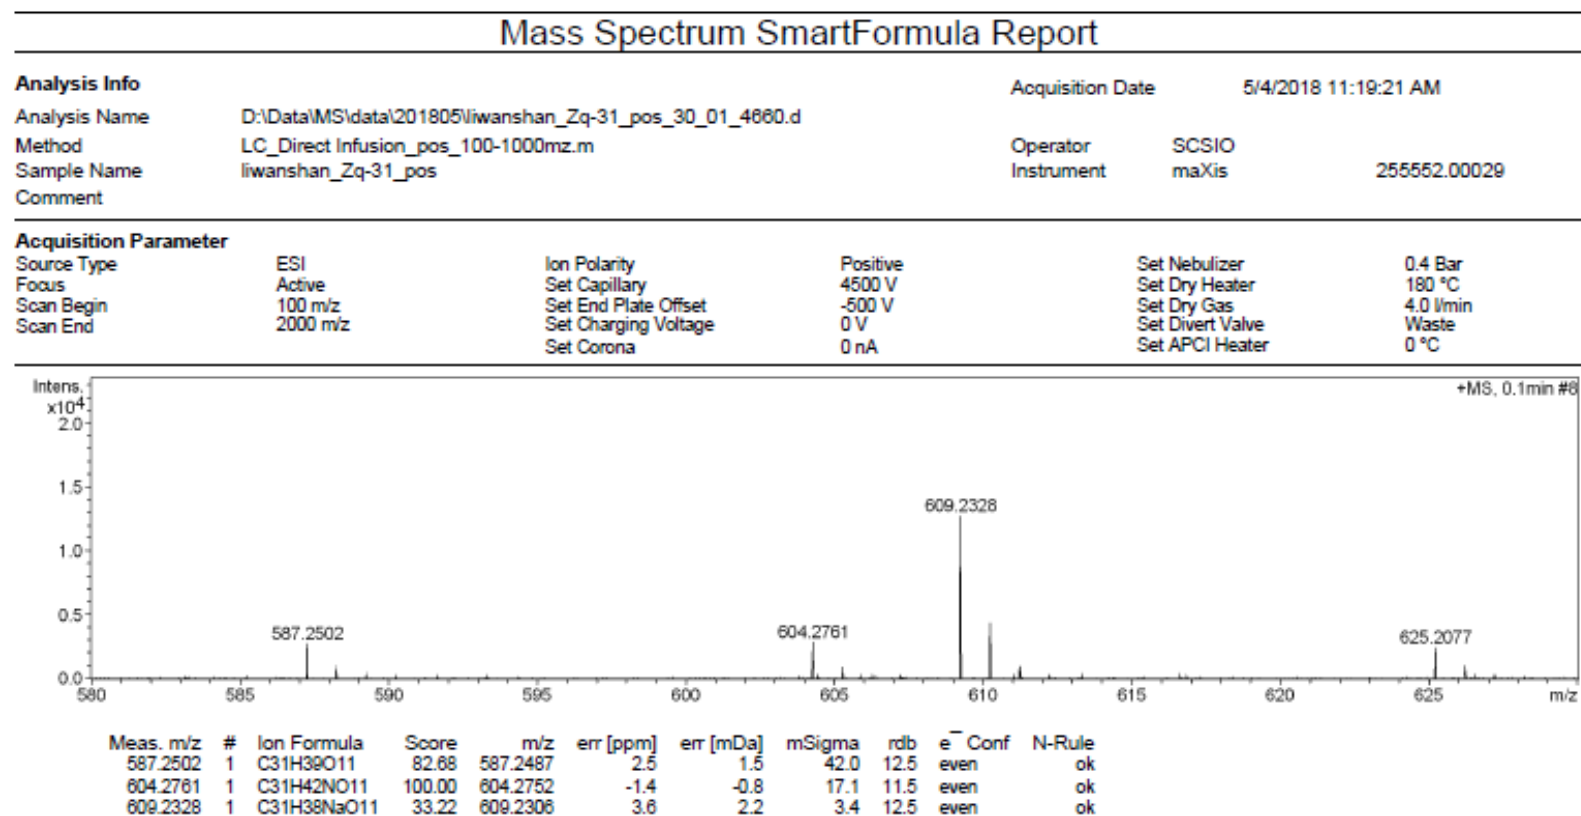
Mass Spectrum SmartFormula Report

Analysis Info

| | | | | |
|---|---|---|---|---|
| Analysis Name | D:\Data\MS\data\201805\liwanshan_Zq-31_pos_30_01_4660.d | Acquisition Date | 5/4/2018 11:19:21 AM | |
| Method | LC_Direct Infusion_pos_100-1000mz.m | Operator | SCSIO | |
| Sample Name | liwanshan_Zq-31_pos | Instrument | maXis | 255552.00029 |
| Comment | | | | |

Acquisition Parameter

| | | | | | |
|---|---|---|---|---|---|
| Source Type | ESI | Ion Polarity | Positive | Set Nebulizer | 0.4 Bar |
| Focus | Active | Set Capillary | 4500 V | Set Dry Heater | 180 °C |
| Scan Begin | 100 m/z | Set End Plate Offset | -500 V | Set Dry Gas | 4.0 l/min |
| Scan End | 2000 m/z | Set Charging Voltage | 0 V | Set Divert Valve | Waste |
| | | Set Corona | 0 nA | Set APCI Heater | 0 °C |

Intens. x$10^4$
2.0
1.5
1.0
0.5
0.0
+MS, 0.1min #6
609.2328
587.2502
604.2761
625.2077
580 585 590 595 600 605 610 615 620 625 m/z

| Meas. m/z | # | Ion Formula | Score | m/z | err [ppm] | err [mDa] | mSigma | rdb | e¯ Conf | N-Rule |
|---|---|---|---|---|---|---|---|---|---|---|
| 587.2502 | 1 | C31H39O11 | 82.68 | 587.2487 | 2.5 | 1.5 | 42.0 | 12.5 | even | ok |
| 604.2761 | 1 | C31H42NO11 | 100.00 | 604.2752 | -1.4 | -0.8 | 17.1 | 11.5 | even | ok |
| 609.2328 | 1 | C31H38NaO11 | 33.22 | 609.2306 | 3.6 | 2.2 | 3.4 | 12.5 | even | ok |